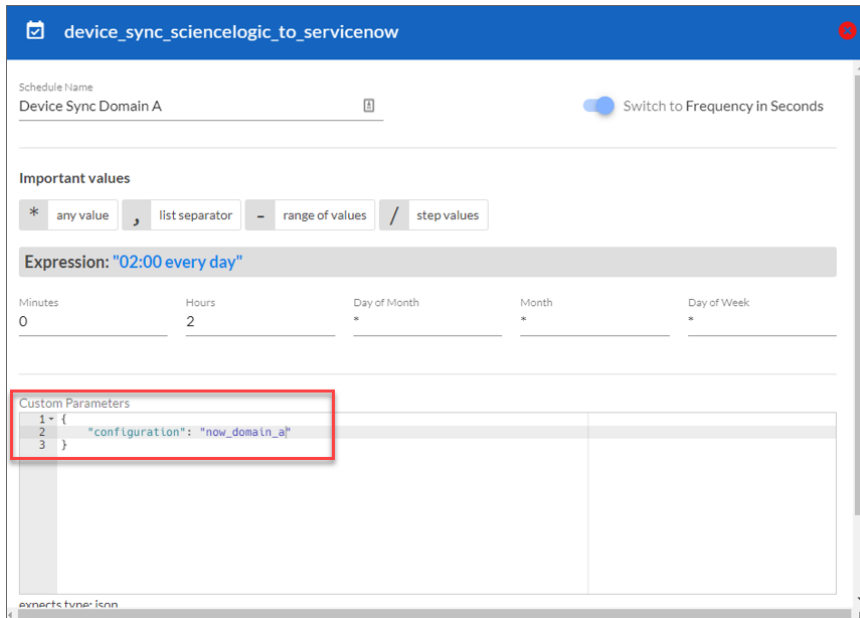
device_sync_sciencelogic_to_servicenow

Schedule Name
Device Sync Domain A

Switch to Frequency in Seconds

Important values

* any value
, list separator
- range of values
/ step values

Expression: "02:00 every day"

Minutes
0

Hours
2

Day of Month
*

Month
*

Day of Week
*

Custom Parameters
1 {
2 "configuration": "now_domain_a"
3 }

expects type: json